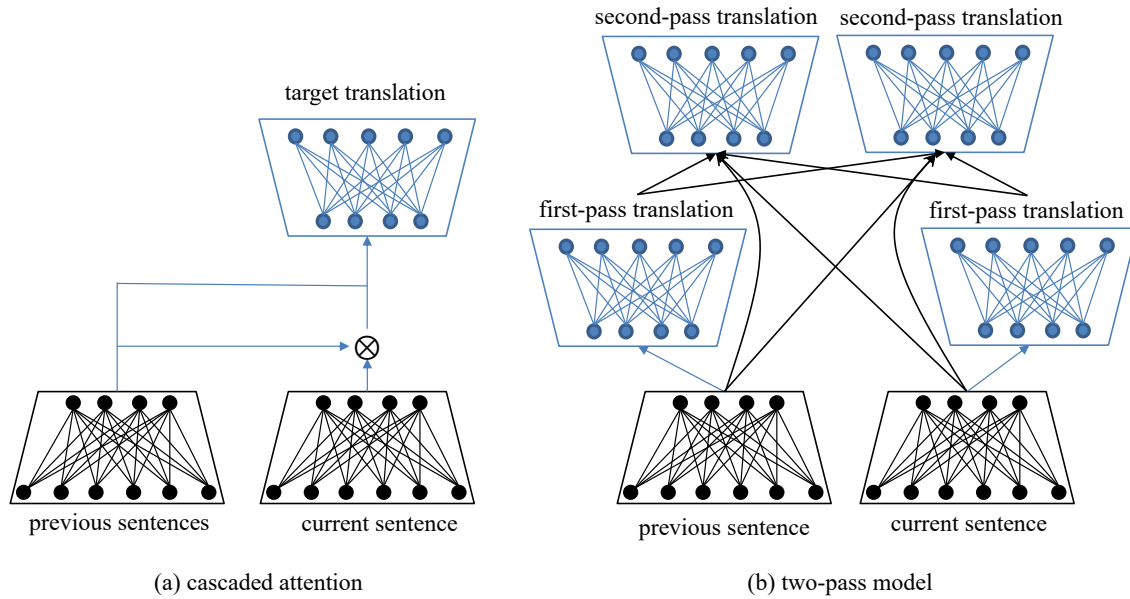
target translation

$\otimes$

previous sentences

current sentence

(a) cascaded attention

second-pass translation

second-pass translation

first-pass translation

first-pass translation

previous sentence

current sentence

(b) two-pass model